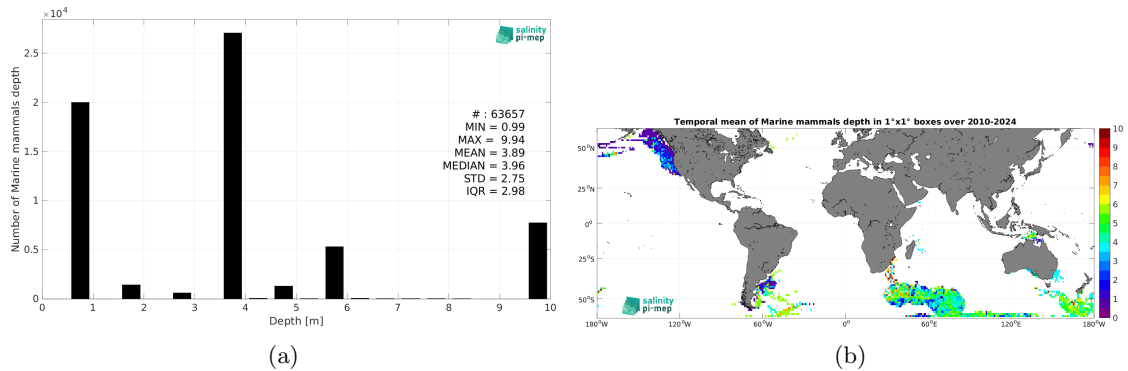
$\times10^4$
salinity pi-mep
2.5
2
1.5
1
0.5
0
Number of Marine mammals depth
# : 63657
MIN = 0.99
MAX = 9.94
MEAN = 3.89
MEDIAN = 3.96
STD = 2.75
IQR = 2.98
0 1 2 3 4 5 6 7 8 9 10
Depth [m]
(a)

Temporal mean of Marine mammals depth in 1°x1° boxes over 2010-2024
50°N
25°N
0°
25°S
50°S
180°W 120°W 60°W 0° 60°E 120°E 180°W
salinity pi-mep
10
9
8
7
6
5
4
3
2
1
0
(b)